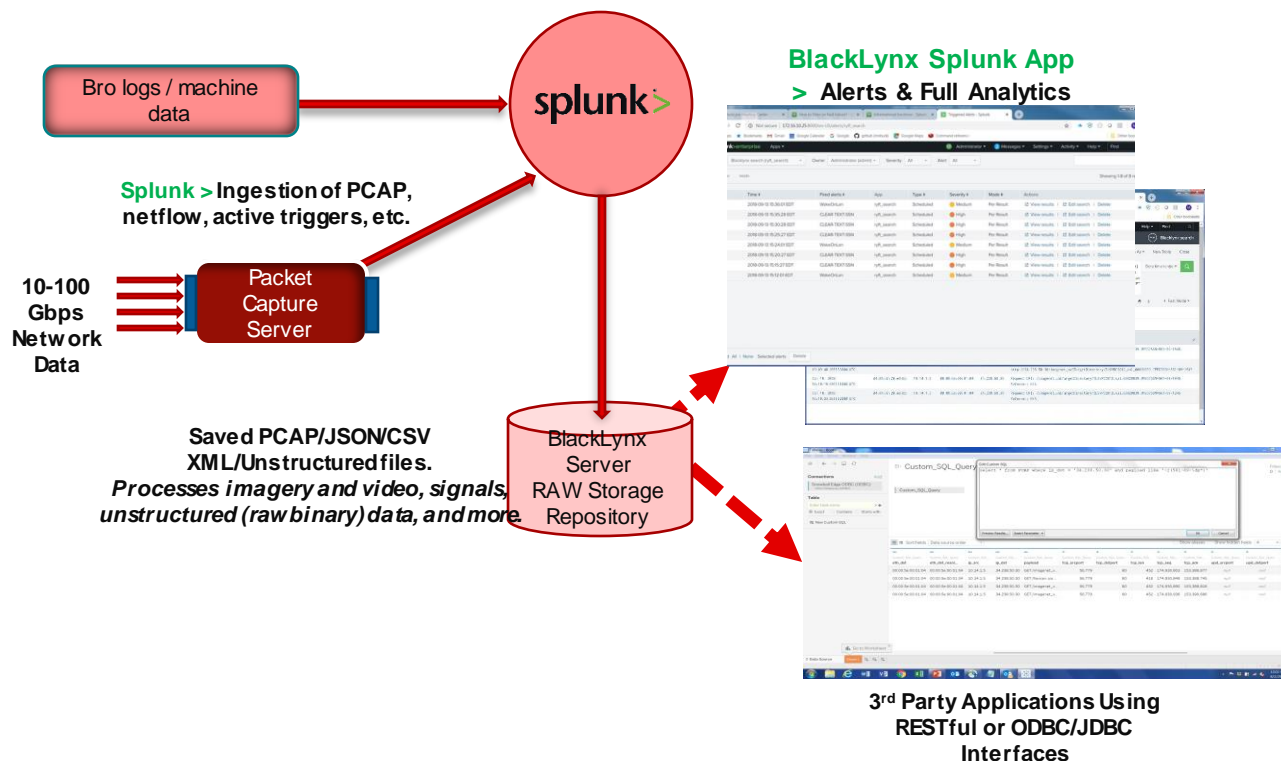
Bro logs / machine data

splunk>

BlackLynx Splunk App
> Alerts & Full Analytics

Splunk > Ingestion of PCAP, netflow, active triggers, etc.

10-100 Gbps Network Data

Packet Capture Server

Saved PCAP/JSON/CSV XML/Unstructured files.
Processes imagery and video, signals, unstructured (raw binary) data, and more.

BlackLynx Server RAW Storage Repository

Custom_SQL_Query

3rd Party Applications Using RESTful or ODBC/JDBC Interfaces